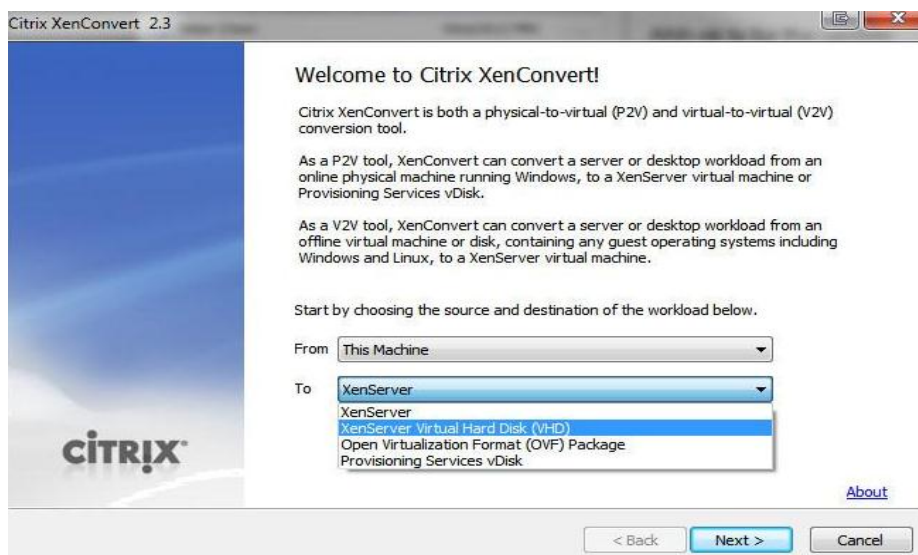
Citrix XenConvert 2.3

Welcome to Citrix XenConvert!

Citrix XenConvert is both a physical-to-virtual (P2V) and virtual-to-virtual (V2V) conversion tool.

As a P2V tool, XenConvert can convert a server or desktop workload from an online physical machine running Windows, to a XenServer virtual machine or Provisioning Services vDisk.

As a V2V tool, XenConvert can convert a server or desktop workload from an offline virtual machine or disk, containing any guest operating systems including Windows and Linux, to a XenServer virtual machine.

Start by choosing the source and destination of the workload below.

From This Machine

To XenServer

XenServer
XenServer Virtual Hard Disk (VHD)
Open Virtualization Format (OVF) Package
Provisioning Services vDisk

CiTRIX

About

< Back Next > Cancel